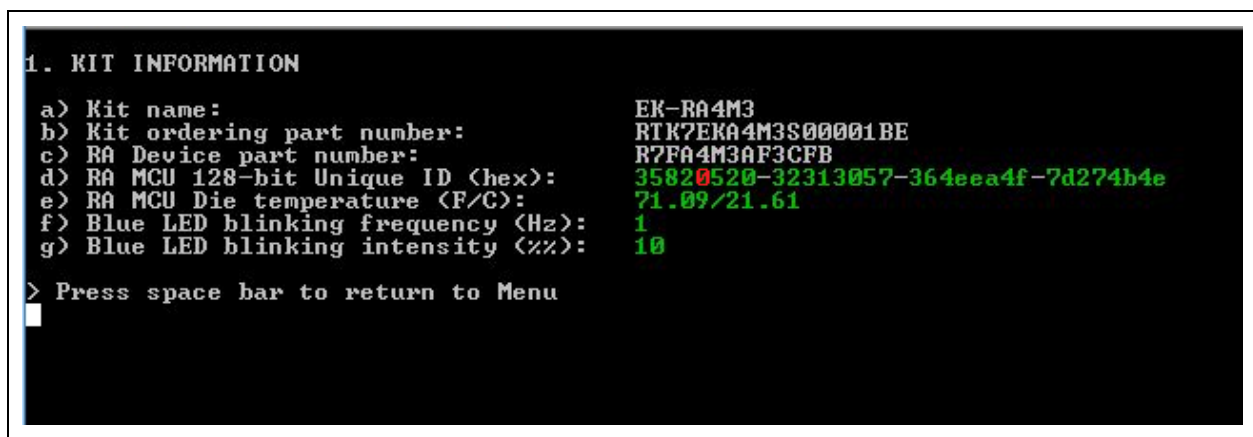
1. KIT INFORMATION

a) Kit name: EK-RA4M3
b) Kit ordering part number: RTK7EKA4M3S00001BE
c) RA Device part number: R7FA4M3AF3CFB
d) RA MCU 128-bit Unique ID (hex): 35820520-32313057-364eea4f-7d274b4e
e) RA MCU Die temperature (F/C): 71.09/21.61
f) Blue LED blinking frequency (Hz): 1
g) Blue LED blinking intensity (%%): 10

> Press space bar to return to Menu